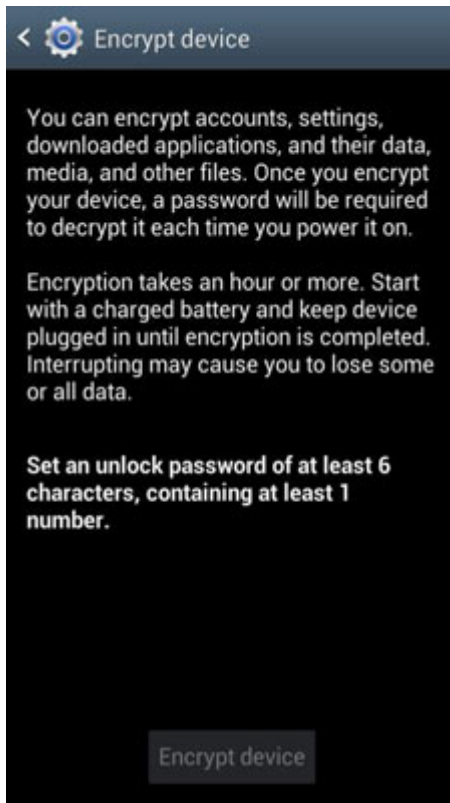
Encrypt device

You can encrypt accounts, settings, downloaded applications, and their data, media, and other files. Once you encrypt your device, a password will be required to decrypt it each time you power it on.

Encryption takes an hour or more. Start with a charged battery and keep device plugged in until encryption is completed. Interrupting may cause you to lose some or all data.

Set an unlock password of at least 6 characters, containing at least 1 number.

Encrypt device